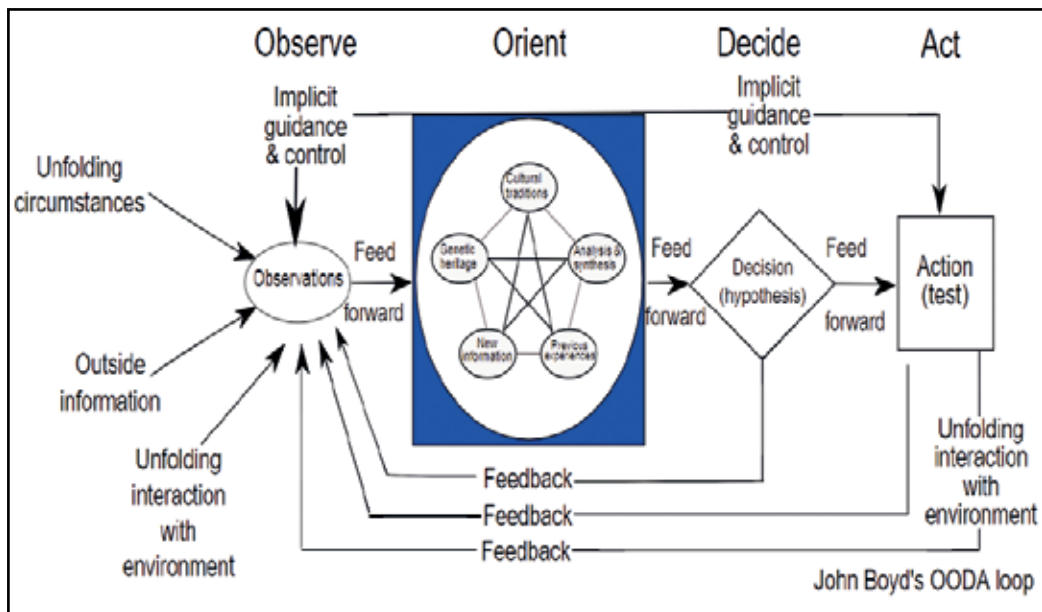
Observe

Orient

Decide

Act

Implicit guidance & control

Implicit guidance & control

Unfolding circumstances

Observations

Feed forward

Cultural traditions

Genetic heritage

Analysis & synthesis

New information

Previous experiences

Feed forward

Decision (hypothesis)

Feed forward

Action (test)

Outside information

Unfolding interaction with environment

Feedback

Feedback

Feedback

Unfolding interaction with environment

John Boyd's OODA loop